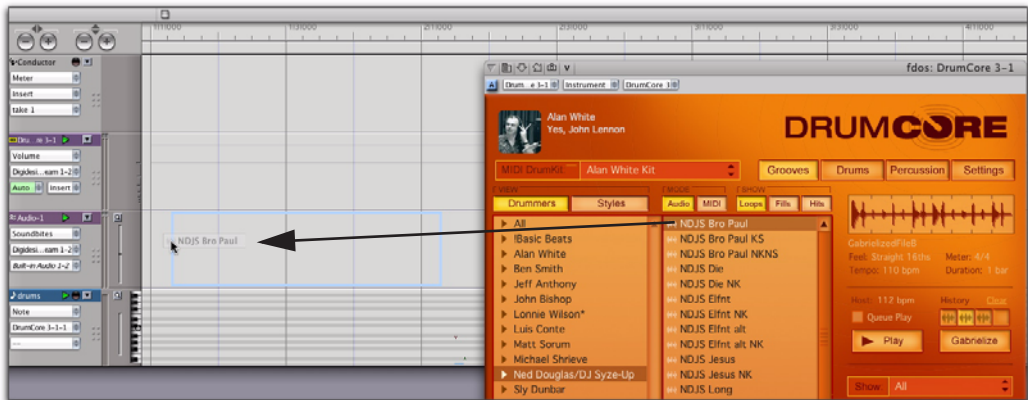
1|1|000 1|3|000 2|1|000 2|3|000 3|1|000 3|3|000 4|1|000

Conductor
Meter
Insert
take 1

Dru...m 3-1
Volume
Digidesi...eam 1-2
Auto
Insert

Audio-1
Soundbites
Digidesi...eam 1-2
Built-in Audio 1-2

drums
Note
DrumCore 3-1-1

NDJS Bro Paul

fdos: DrumCore 3-1
Drum...e 3-1 Instrument DrumCore 1

Alan White
Yes, John Lennon

DRUMCORE

MIDI DrumKit Alan White Kit
Grooves Drums Percussion Settings

VIEW
Drummers Styles
MODE
Audio MIDI
SHOW
Loops Fills Hits

All
!Basic Beats
Alan White
Ben Smith
Jeff Anthony
John Bishop
Lonnie Wilson*
Luis Conte
Matt Sorum
Michael Shrieve
Ned Douglas/DJ Syze-Up
Sly Dunbar

NDJS Bro Paul
NDJS Bro Paul KS
NDJS Bro Paul NKNS
NDJS Die
NDJS Die NK
NDJS Elfnt
NDJS Elfnt NK
NDJS Elfnt alt
NDJS Elfnt alt NK
NDJS Jesus
NDJS Jesus NK
NDJS Long

GabrielizedFileB
Feel: Straight 16ths Meter: 4/4
Tempo: 110 bpm Duration: 1 bar

Host: 112 bpm History Clear
Queue Play
Play Gabrielize

Show All